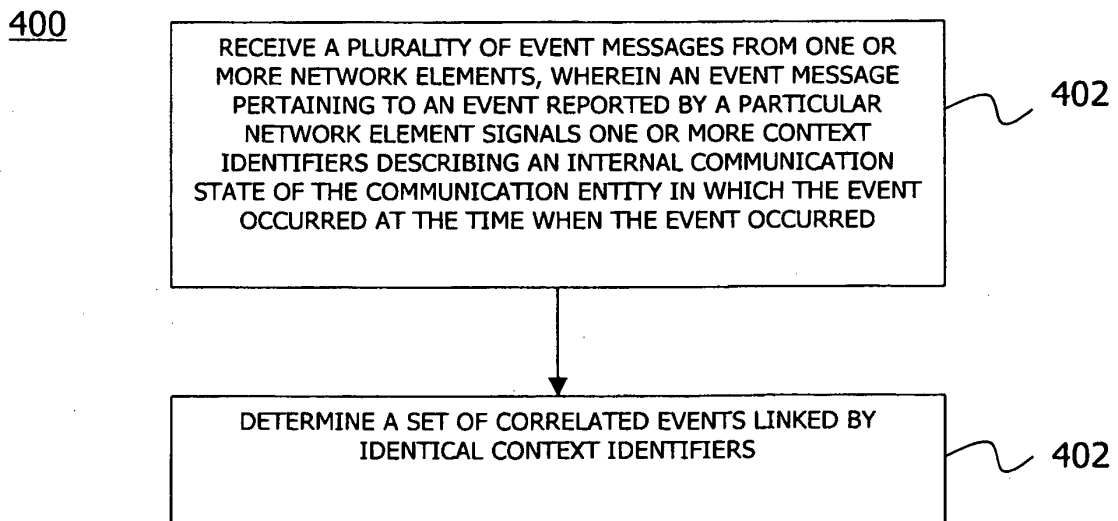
400

RECEIVE A PLURALITY OF EVENT MESSAGES FROM ONE OR MORE NETWORK ELEMENTS, WHEREIN AN EVENT MESSAGE PERTAINING TO AN EVENT REPORTED BY A PARTICULAR NETWORK ELEMENT SIGNALS ONE OR MORE CONTEXT IDENTIFIERS DESCRIBING AN INTERNAL COMMUNICATION STATE OF THE COMMUNICATION ENTITY IN WHICH THE EVENT OCCURRED AT THE TIME WHEN THE EVENT OCCURRED

402

DETERMINE A SET OF CORRELATED EVENTS LINKED BY IDENTICAL CONTEXT IDENTIFIERS

402